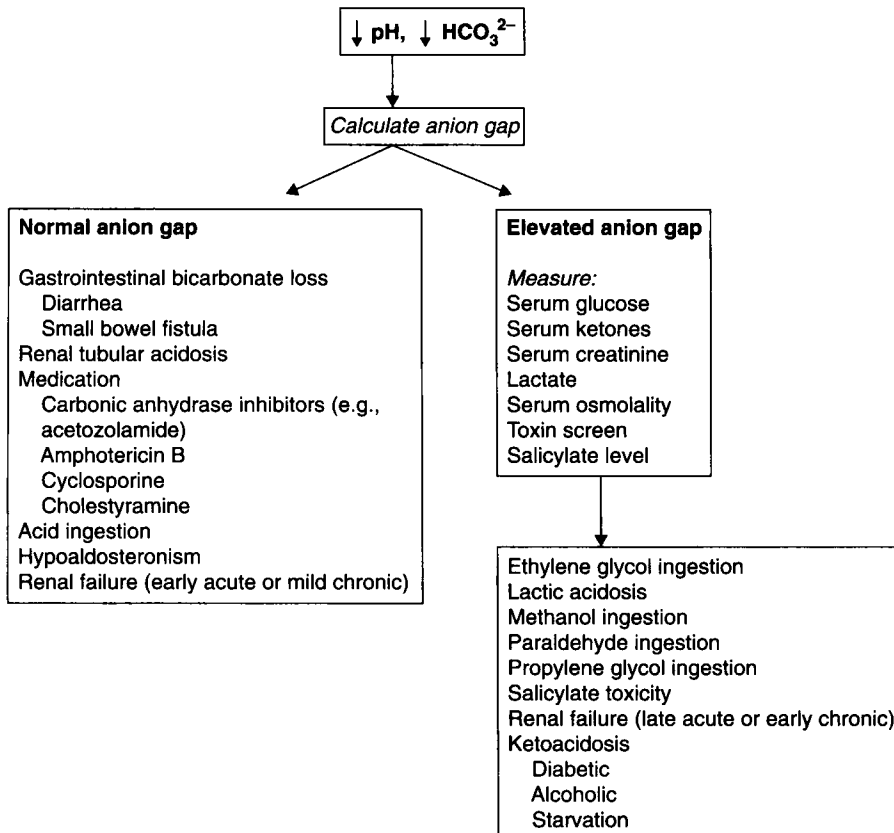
$\downarrow$ pH, $\downarrow$ $HCO_3^{2-}$

Calculate anion gap

Normal anion gap

Gastrointestinal bicarbonate loss
Diarrhea
Small bowel fistula
Renal tubular acidosis
Medication
Carbonic anhydrase inhibitors (e.g., acetozolamide)
Amphotericin B
Cyclosporine
Cholestyramine
Acid ingestion
Hypoaldosteronism
Renal failure (early acute or mild chronic)

Elevated anion gap

Measure:
Serum glucose
Serum ketones
Serum creatinine
Lactate
Serum osmolality
Toxin screen
Salicylate level

Ethylene glycol ingestion
Lactic acidosis
Methanol ingestion
Paraldehyde ingestion
Propylene glycol ingestion
Salicylate toxicity
Renal failure (late acute or early chronic)
Ketoacidosis
Diabetic
Alcoholic
Starvation